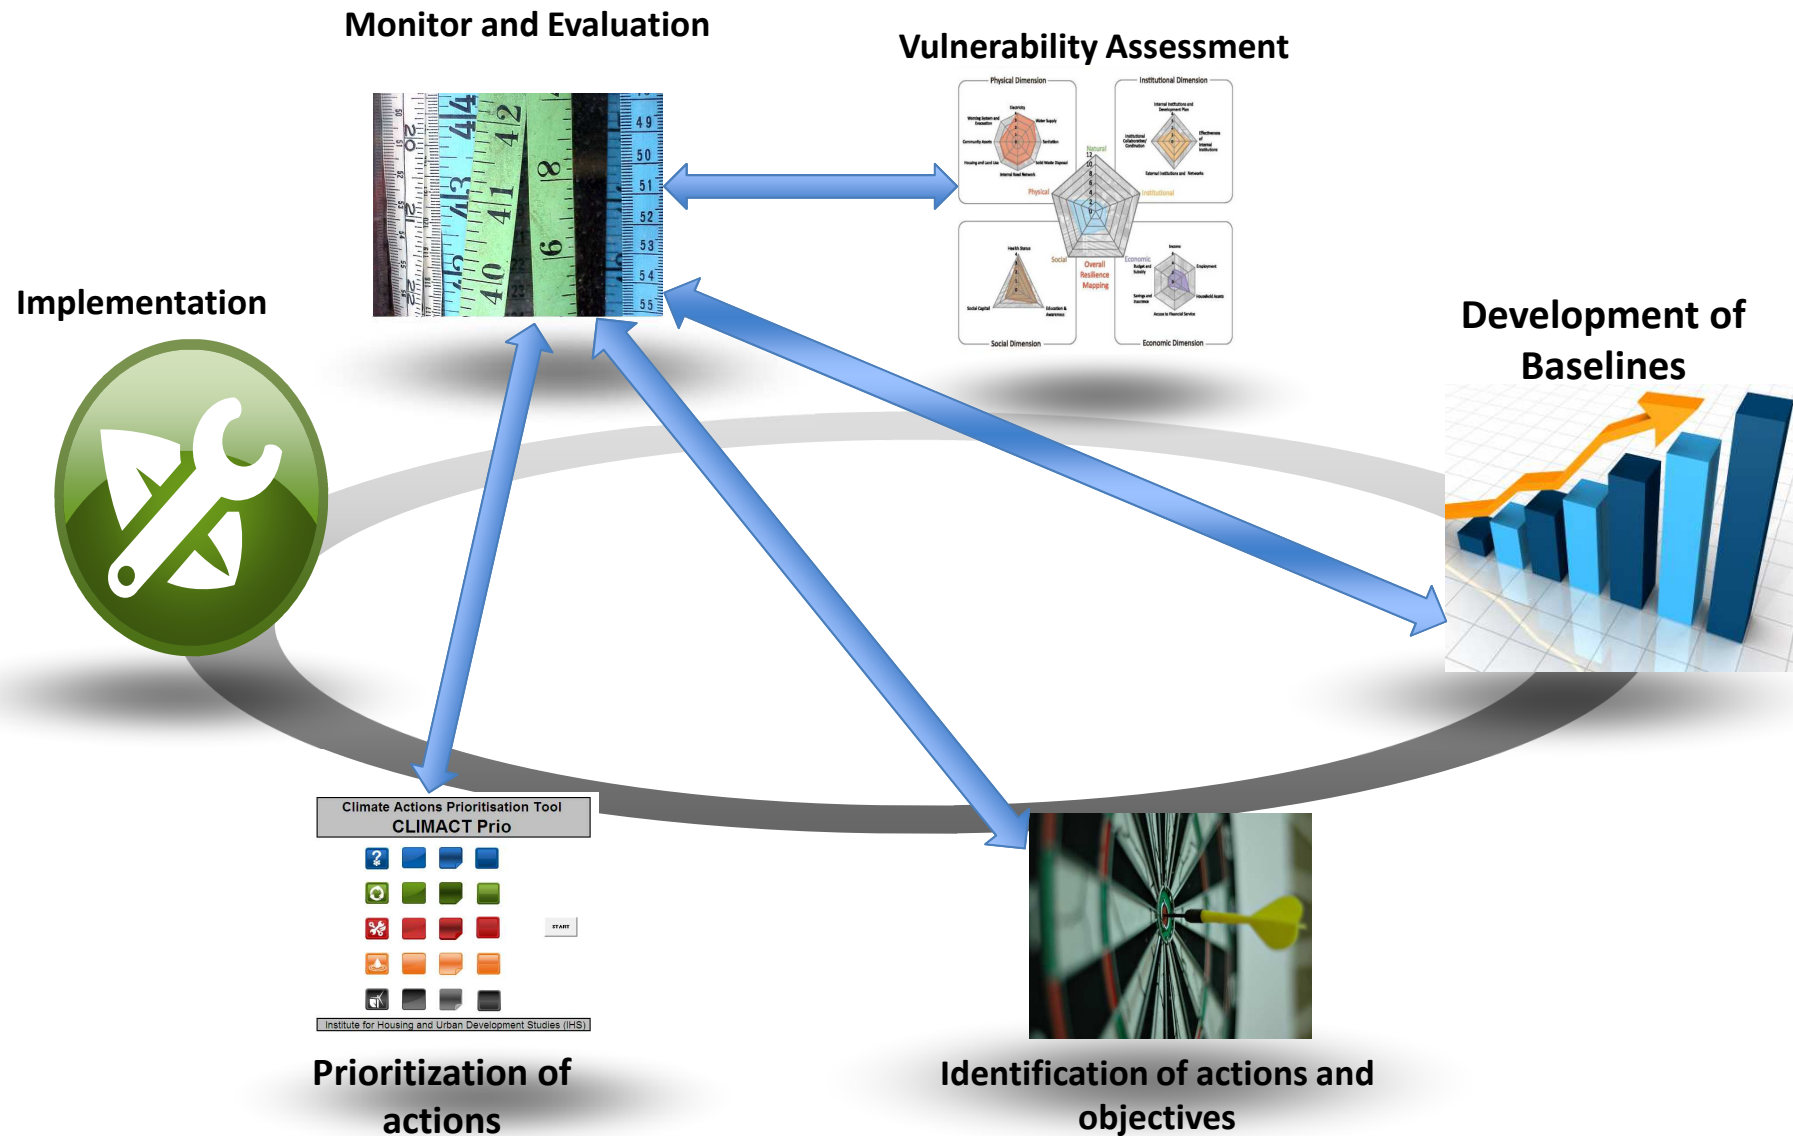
Monitor and Evaluation

Vulnerability Assessment

Physical Dimension

Institutional Dimension

Natural

Physical

Institutional

Social

Economic

Overall Resilience Mapping

Social Dimension

Economic Dimension

Implementation

Development of Baselines

Climate Actions Prioritisation Tool
CLIMACT Prio

START

Institute for Housing and Urban Development Studies (IHS)

Prioritization of actions

Identification of actions and objectives